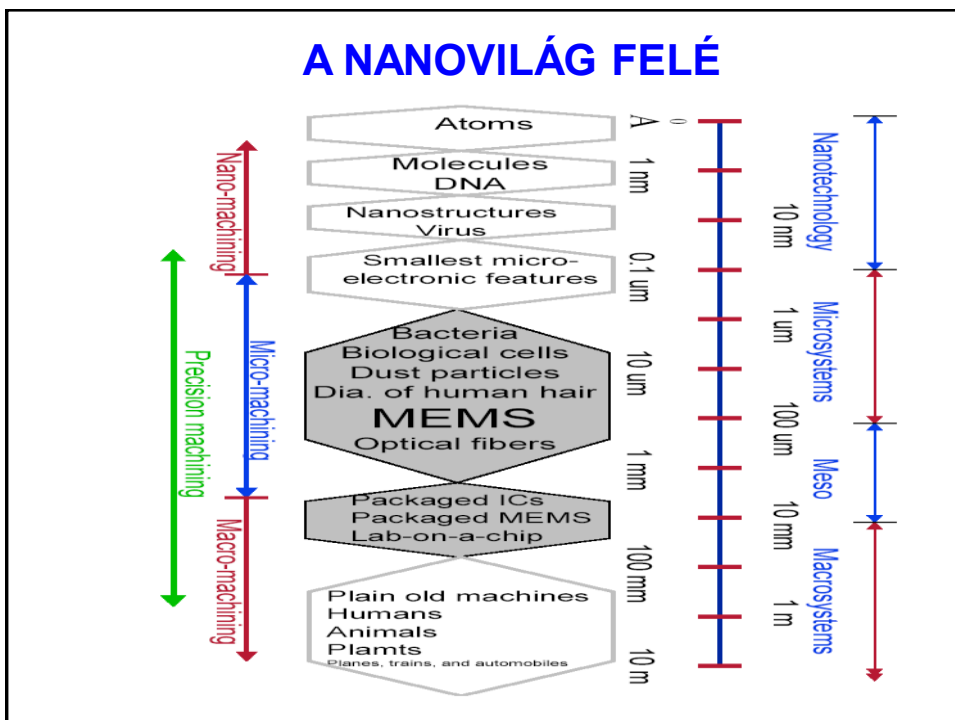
A NANOVILÁG FELÉ

Nano-machining

Precision machining

Micro-machining

Macro-machining

Atoms

Molecules
DNA

Nanostructures
Virus

Smallest micro-electronic features

Bacteria
Biological cells
Dust particles
Dia. of human hair
MEMS
Optical fibers

Packaged ICs
Packaged MEMS
Lab-on-a-chip

Plain old machines
Humans
Animals
Plamts
Planes, trains, and automobiles

$\overset{0}{A}$

1 nm

0.1 um

10 um

1 mm

100 mm

10 m

10 nm

1 um

100 um

10 mm

1 m

Nanotechnology

Microsystems

Meso

Macrosystems